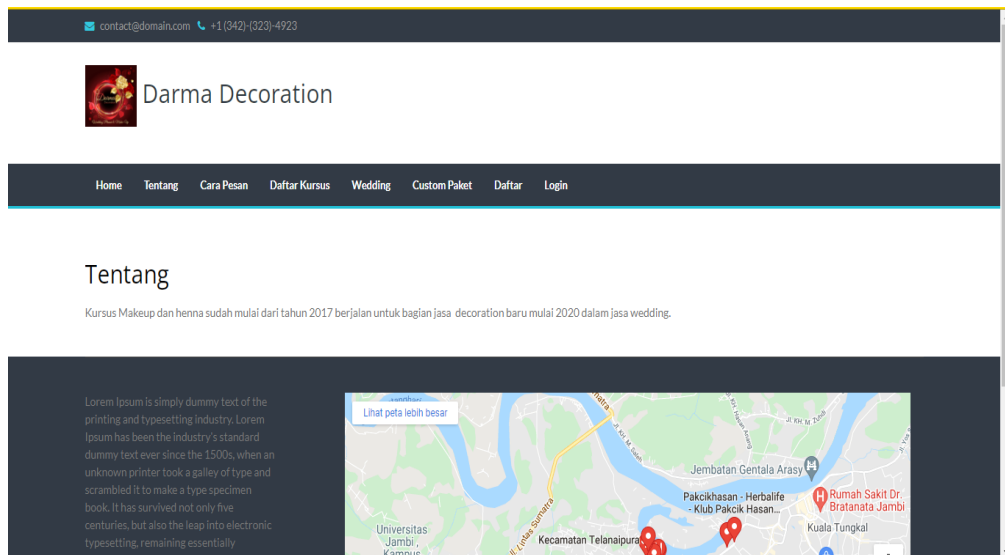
contact@domain.com +1 (342)-(323)-4923

Darma Decoration

Home Tentang Cara Pesan Daftar Kursus Wedding Custom Paket Daftar Login

Tentang

Kursus Makeup dan henna sudah mulai dari tahun 2017 berjalan untuk bagian jasa decoration baru mulai 2020 dalam jasa wedding.

Lorem Ipsum is simply dummy text of the printing and typesetting industry. Lorem Ipsum has been the industry's standard dummy text ever since the 1500s, when an unknown printer took a galley of type and scrambled it to make a type specimen book. It has survived not only five centuries, but also the leap into electronic typesetting, remaining essentially

Lihat peta lebih besar

Jl. Lintas Sumatra

Jembatan Gentala Arasy

Pakcikhasan - Herbalife - Klub Pakcik Hasan...

Rumah Sakit Dr. Bratanata Jambi

Kuala Tungkal

Universitas Jambi , Kampus

Kecamatan Telanaipura